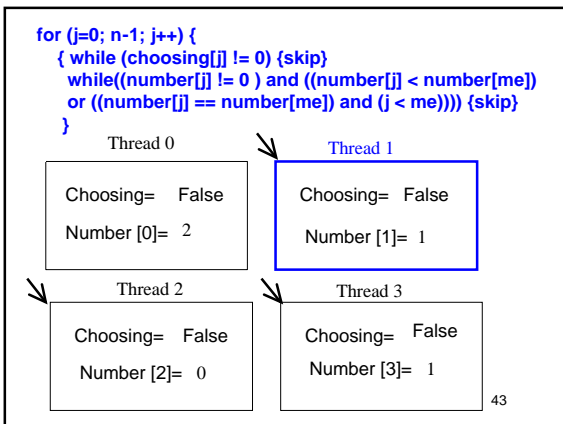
for (j=0; n-1; j++) {
{ while (choosing[j] != 0) {skip}
while((number[j] != 0 ) and ((number[j] < number[me])
or ((number[j] == number[me]) and (j < me)))) {skip}
}

Thread 0

Choosing= False

Number [0]= 2

Thread 1

Choosing= False

Number [1]= 1

Thread 2

Choosing= False

Number [2]= 0

Thread 3

Choosing= False

Number [3]= 1

43